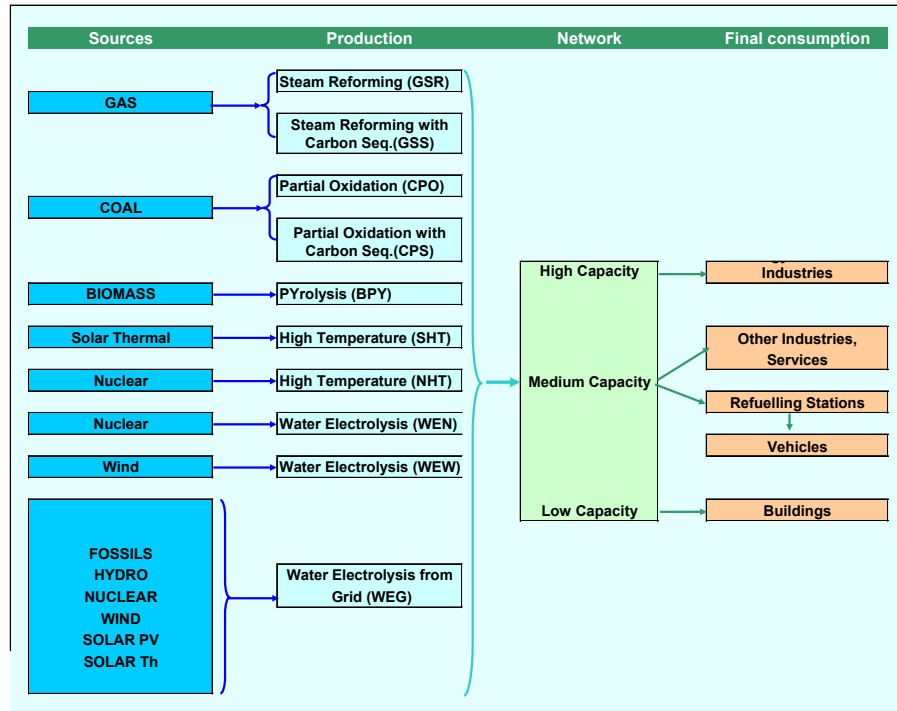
Sources

Production

Network

Final consumption

GAS

Steam Reforming (GSR)

Steam Reforming with Carbon Seq.(GSS)

COAL

Partial Oxidation (CPO)

Partial Oxidation with Carbon Seq.(CPS)

BIOMASS

PYrolysis (BPY)

Solar Thermal

High Temperature (SHT)

Nuclear

High Temperature (NHT)

Nuclear

Water Electrolysis (WEN)

Wind

Water Electrolysis (WEW)

FOSSILS
HYDRO
NUCLEAR
WIND
SOLAR PV
SOLAR Th

Water Electrolysis from Grid (WEG)

High Capacity

Medium Capacity

Low Capacity

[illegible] Industries

Other Industries, Services

Refuelling Stations

Vehicles

Buildings